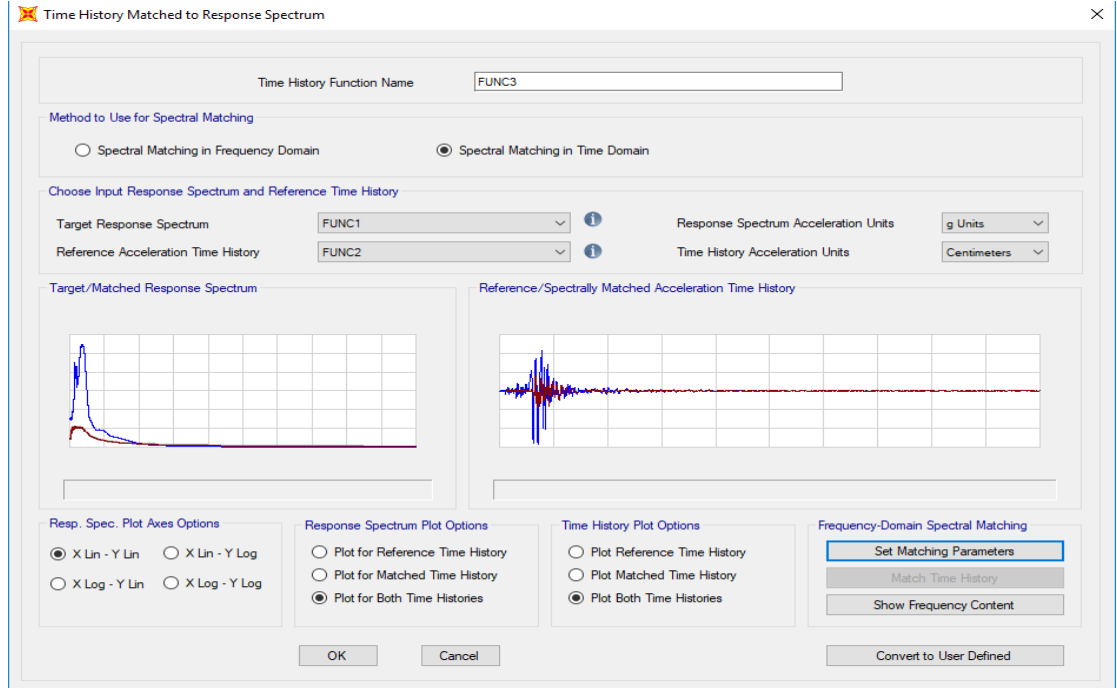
Time History Matched to Response Spectrum

Time History Function Name FUNC3

Method to Use for Spectral Matching

Spectral Matching in Frequency Domain

Spectral Matching in Time Domain

Choose Input Response Spectrum and Reference Time History

Target Response Spectrum FUNC1

Reference Acceleration Time History FUNC2

Response Spectrum Acceleration Units g Units

Time History Acceleration Units Centimeters

Target/Matched Response Spectrum

Reference/Spectrally Matched Acceleration Time History

Resp. Spec. Plot Axes Options

X Lin - Y Lin

X Lin - Y Log

X Log - Y Lin

X Log - Y Log

Response Spectrum Plot Options

Plot for Reference Time History

Plot for Matched Time History

Plot for Both Time Histories

Time History Plot Options

Plot Reference Time History

Plot Matched Time History

Plot Both Time Histories

Frequency-Domain Spectral Matching

Set Matching Parameters

Match Time History

Show Frequency Content

OK

Cancel

Convert to User Defined